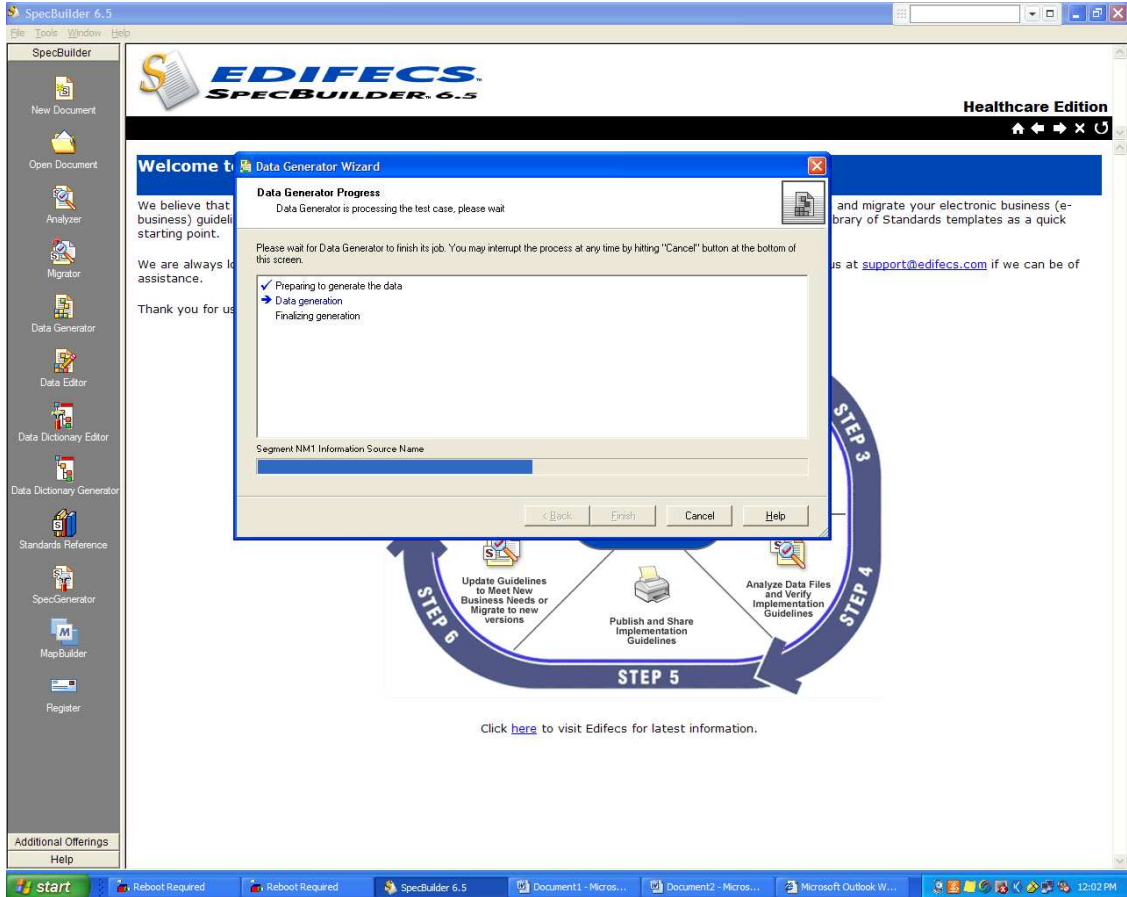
SpecBuilder 6.5

File Tools Window Help

SpecBuilder

New Document

Open Document

Analyzer

Migrator

Data Generator

Data Editor

Data Dictionary Editor

Data Dictionary Generator

Standards Reference

SpecGenerator

MapBuilder

Register

Additional Offerings

Help

EDIFECS
SPECBUILDER 6.5

Healthcare Edition

Welcome t

We believe that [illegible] and migrate your electronic business (e-business) guideli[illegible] brary of Standards templates as a quick starting point.

We are always lo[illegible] us at support@edifecs.com if we can be of assistance.

Thank you for us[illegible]

Data Generator Wizard

Data Generator Progress

Data Generator is processing the test case, please wait

Please wait for Data Generator to finish its job. You may interrupt the process at any time by hitting "Cancel" button at the bottom of this screen.

Preparing to generate the data

Data generation

Finalizing generation

Segment NM1 Information Source Name

< Back

Finish

Cancel

Help

STEP 3

Update Guidelines to Meet New Business Needs or Migrate to new versions

Publish and Share Implementation Guidelines

Analyze Data Files and Verify Implementation Guidelines

STEP 4

STEP 6

STEP 5

Click here to visit Edifecs for latest information.

start

Reboot Required

Reboot Required

SpecBuilder 6.5

Document1 - Micros...

Document2 - Micros...

Microsoft Outlook W...

12:02 PM